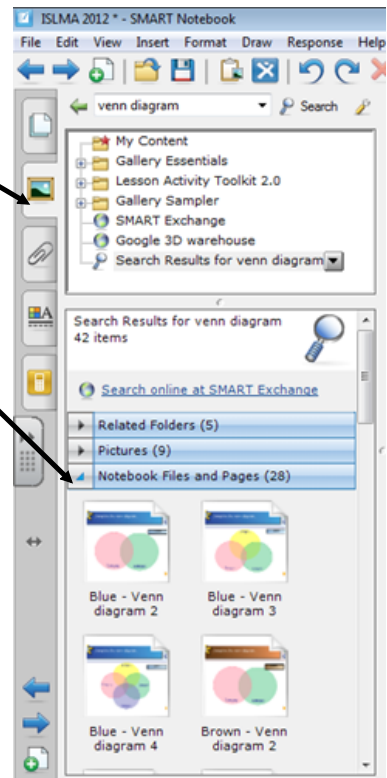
ISLMA 2012 * - SMART Notebook

File Edit View Insert Format Draw Response Help

venn diagram

Search

My Content
Gallery Essentials
Lesson Activity Toolkit 2.0
Gallery Sampler
SMART Exchange
Google 3D warehouse
Search Results for venn diagram

Search Results for venn diagram
42 items

Search online at SMART Exchange

Related Folders (5)
Pictures (9)
Notebook Files and Pages (28)

Blue - Venn diagram 2

Blue - Venn diagram 3

Blue - Venn diagram 4

Brown - Venn diagram 2